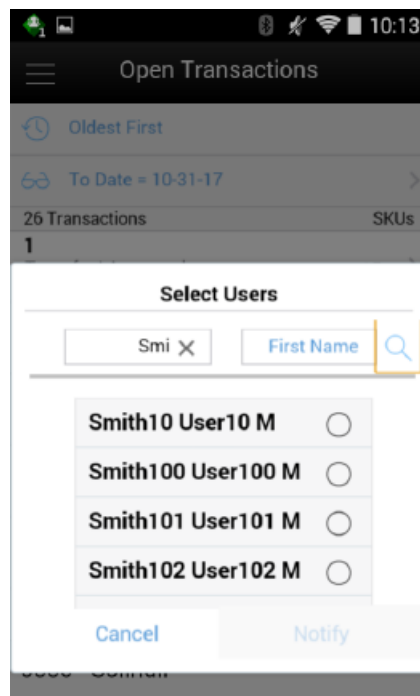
10:13

Open Transactions

Oldest First

To Date = 10-31-17

26 Transactions

SKUs

1

Select Users

Smi

First Name

Smith10 User10 M

Smith100 User100 M

Smith101 User101 M

Smith102 User102 M

Cancel

Notify